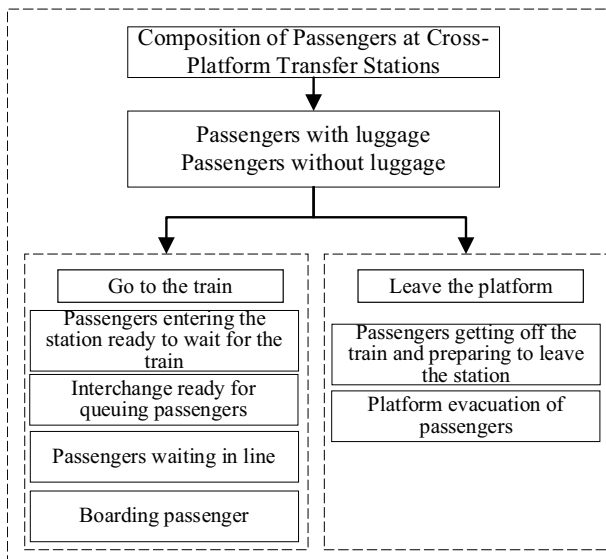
Composition of Passengers at Cross-Platform Transfer Stations

Passengers with luggage
Passengers without luggage

Go to the train

Passengers entering the station ready to wait for the train

Interchange ready for queuing passengers

Passengers waiting in line

Boarding passenger

Leave the platform

Passengers getting off the train and preparing to leave the station

Platform evacuation of passengers